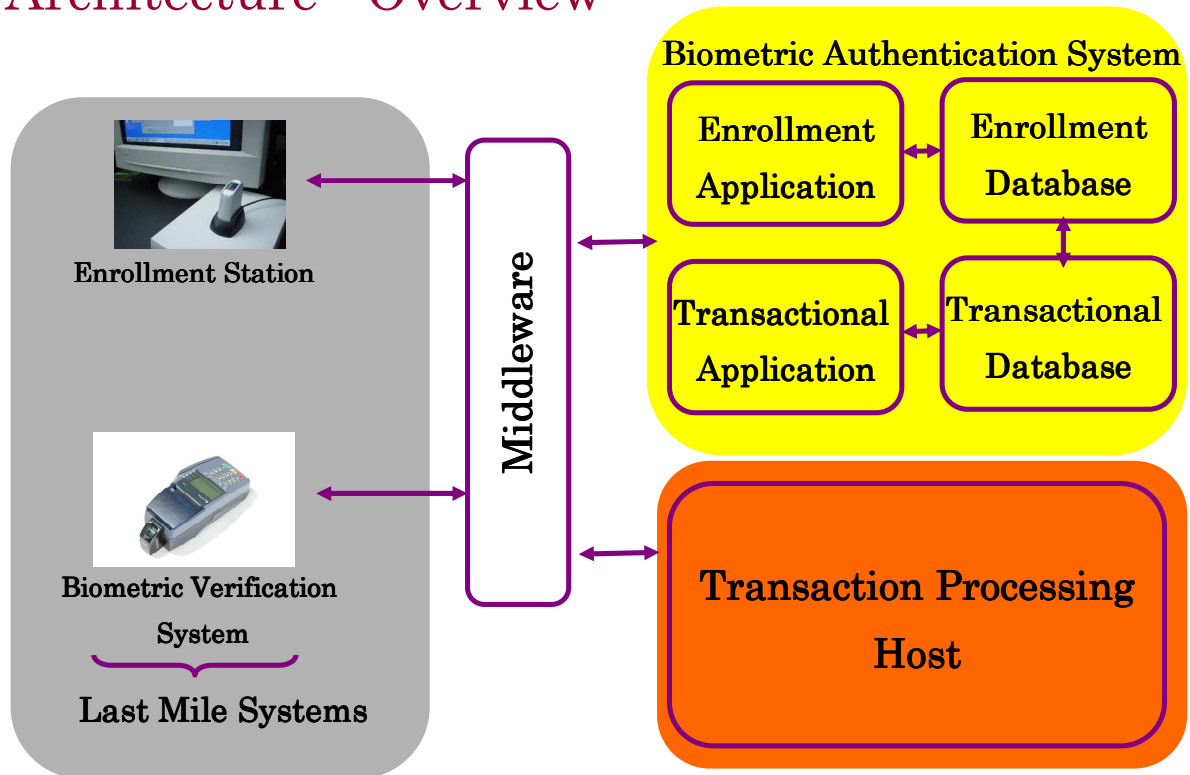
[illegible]

Enrollment Station

Biometric Verification System

Last Mile Systems

Middleware

Biometric Authentication System

Enrollment Application

Enrollment Database

Transactional Application

Transactional Database

Transaction Processing Host